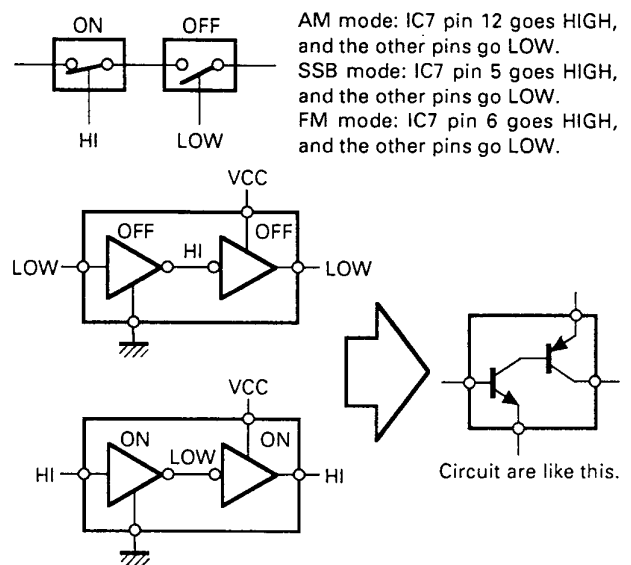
ON OFF

HI LOW

AM mode: IC7 pin 12 goes HIGH, and the other pins go LOW.
SSB mode: IC7 pin 5 goes HIGH, and the other pins go LOW.
FM mode: IC7 pin 6 goes HIGH, and the other pins go LOW.

VCC
OFF HI OFF
LOW LOW

VCC
ON LOW ON
HI HI

Circuit are like this.